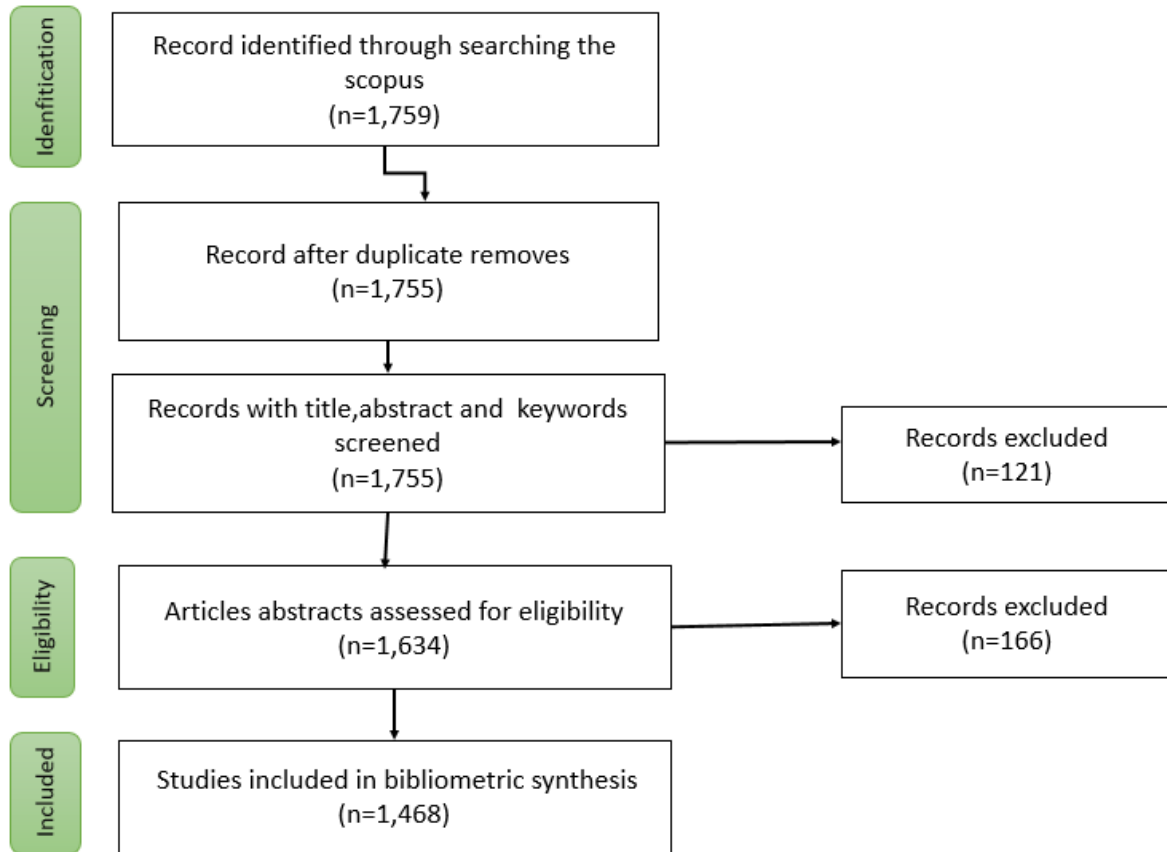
Identification

Record identified through searching the scopus
(n=1,759)

Screening

Record after duplicate removes
(n=1,755)

Records with title,abstract and keywords screened
(n=1,755)

Records excluded
(n=121)

Eligibility

Articles abstracts assessed for eligibility
(n=1,634)

Records excluded
(n=166)

Included

Studies included in bibliometric synthesis
(n=1,468)